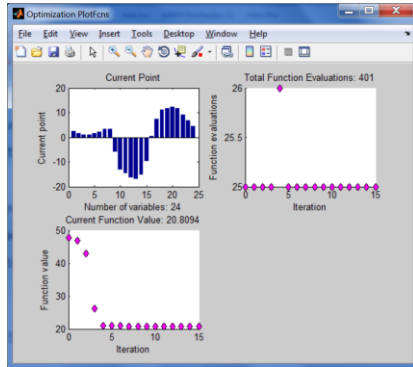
Optimization PlotFcns

File Edit View Insert Tools Desktop Window Help

Current Point

20
10
0
-10
-20
0 5 10 15 20 25

Current point

Number of variables: 24

Total Function Evaluations: 401

26
25.5
25
0 5 10 15

Function evaluations

Iteration

Current Function Value: 20.8094

50
40
30
20
0 5 10 15

Function value

Iteration